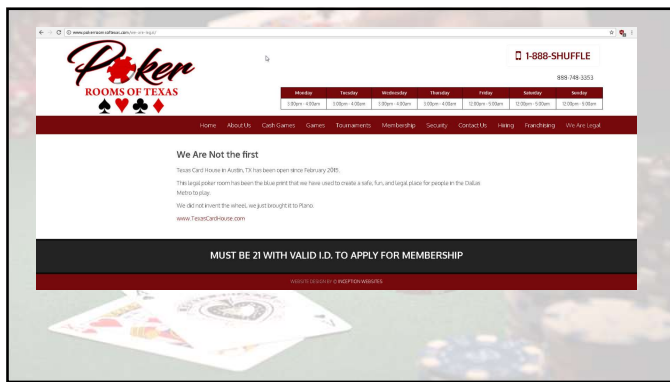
www.pokerroomsoftexas.com/we-are-legal/

Poker
ROOMS OF TEXAS

1-888-SHUFFLE
888-748-3353

| Monday | Tuesday | Wednesday | Thursday | Friday | Saturday | Sunday |
|---|---|---|---|---|---|---|
| 3:00pm - 4:00am | 3:00pm - 4:00am | 3:00pm - 4:00am | 3:00pm - 4:00am | 12:00pm - 5:00am | 12:00pm - 5:00am | 12:00pm - 5:00am |

Home About Us Cash Games Games Tournaments Membership Security Contact Us Hiring Franchising We Are Legal

We Are Not the first

Texas Card House in Austin, TX has been open since February 2015.

This legal poker room has been the blue print that we have used to create a safe, fun, and legal place for people in the Dallas Metro to play.

We did not invent the wheel, we just brought it to Plano.

www.TexasCardHouse.com

MUST BE 21 WITH VALID I.D. TO APPLY FOR MEMBERSHIP

WEBSITE DESIGNED BY INCEPTION WEBSITES